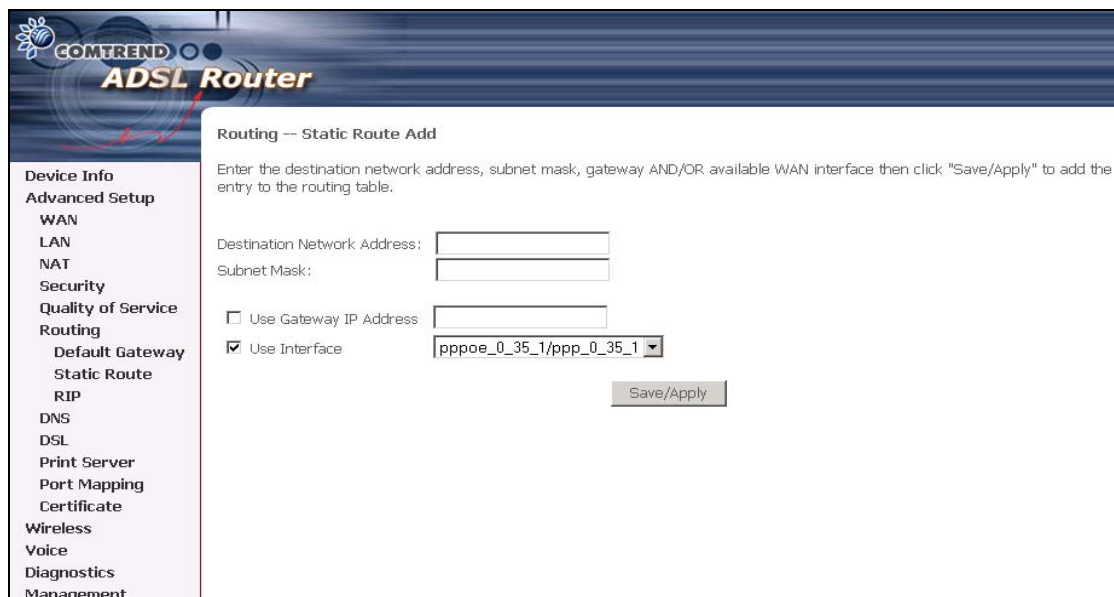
COMTREND
ADSL Router

Device Info
Advanced Setup
WAN
LAN
NAT
Security
Quality of Service
Routing
Default Gateway
Static Route
RIP
DNS
DSL
Print Server
Port Mapping
Certificate
Wireless
Voice
Diagnostics
Management

Routing -- Static Route Add

Enter the destination network address, subnet mask, gateway AND/OR available WAN interface then click "Save/Apply" to add the entry to the routing table.

Destination Network Address:
Subnet Mask:

Use Gateway IP Address
Use Interface pppoe_0_35_1/ppp_0_35_1

Save/Apply